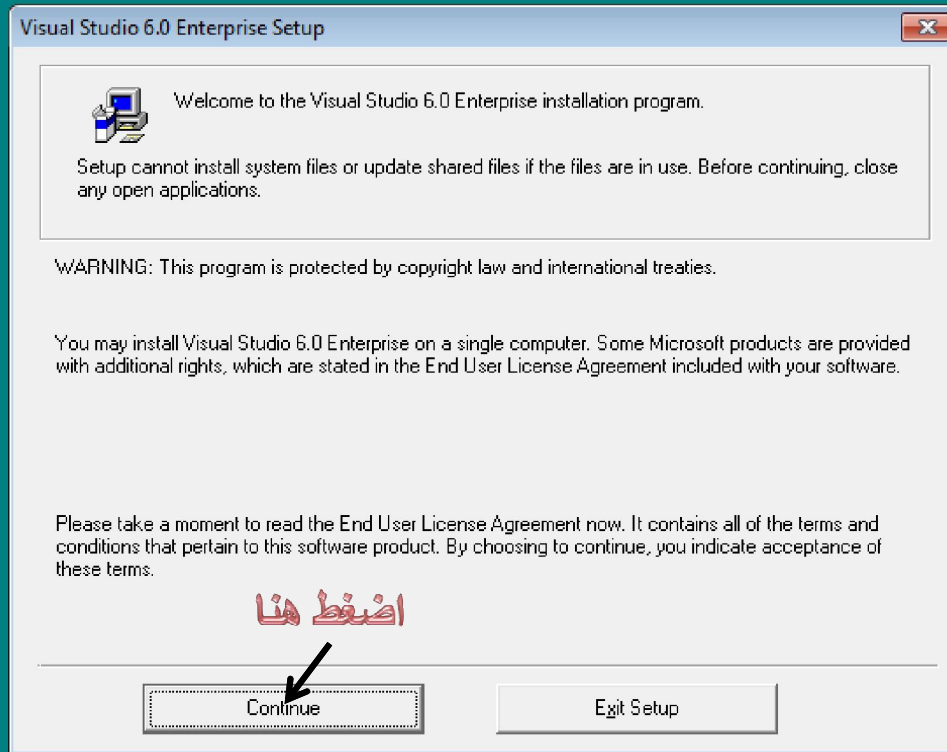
Visual Studio 6.0 Enterprise Setup

Welcome to the Visual Studio 6.0 Enterprise installation program.

Setup cannot install system files or update shared files if the files are in use. Before continuing, close any open applications.

WARNING: This program is protected by copyright law and international treaties.

You may install Visual Studio 6.0 Enterprise on a single computer. Some Microsoft products are provided with additional rights, which are stated in the End User License Agreement included with your software.

Please take a moment to read the End User License Agreement now. It contains all of the terms and conditions that pertain to this software product. By choosing to continue, you indicate acceptance of these terms.

اضغط هنا

Continue

Exit Setup